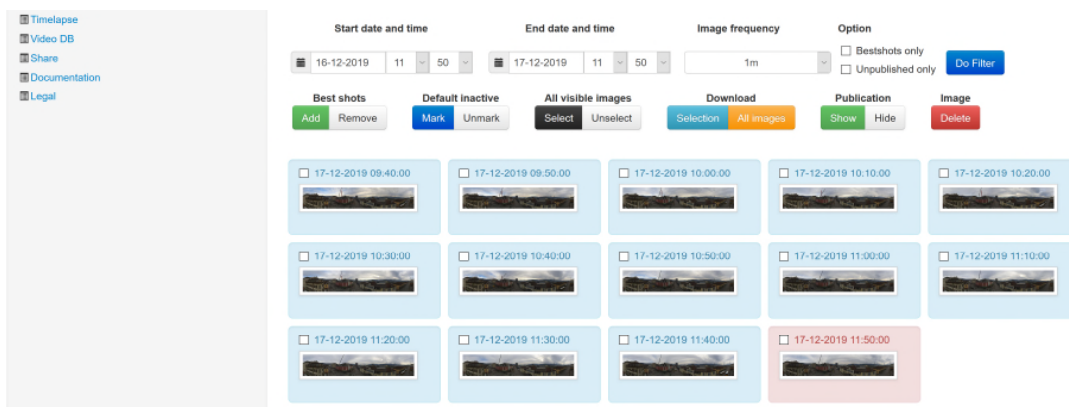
Timelapse
Video DB
Share
Documentation
Legal

Start date and time
16-12-2019 11 50

End date and time
17-12-2019 11 50

Image frequency
1m

Option
Bestshots only
Unpublished only
Do Filter

Best shots
Add Remove

Default inactive
Mark Unmark

All visible images
Select Unselect

Download
Selection All images

Publication
Show Hide

Image
Delete

17-12-2019 09:40:00
17-12-2019 09:50:00
17-12-2019 10:00:00
17-12-2019 10:10:00
17-12-2019 10:20:00
17-12-2019 10:30:00
17-12-2019 10:40:00
17-12-2019 10:50:00
17-12-2019 11:00:00
17-12-2019 11:10:00
17-12-2019 11:20:00
17-12-2019 11:30:00
17-12-2019 11:40:00
17-12-2019 11:50:00